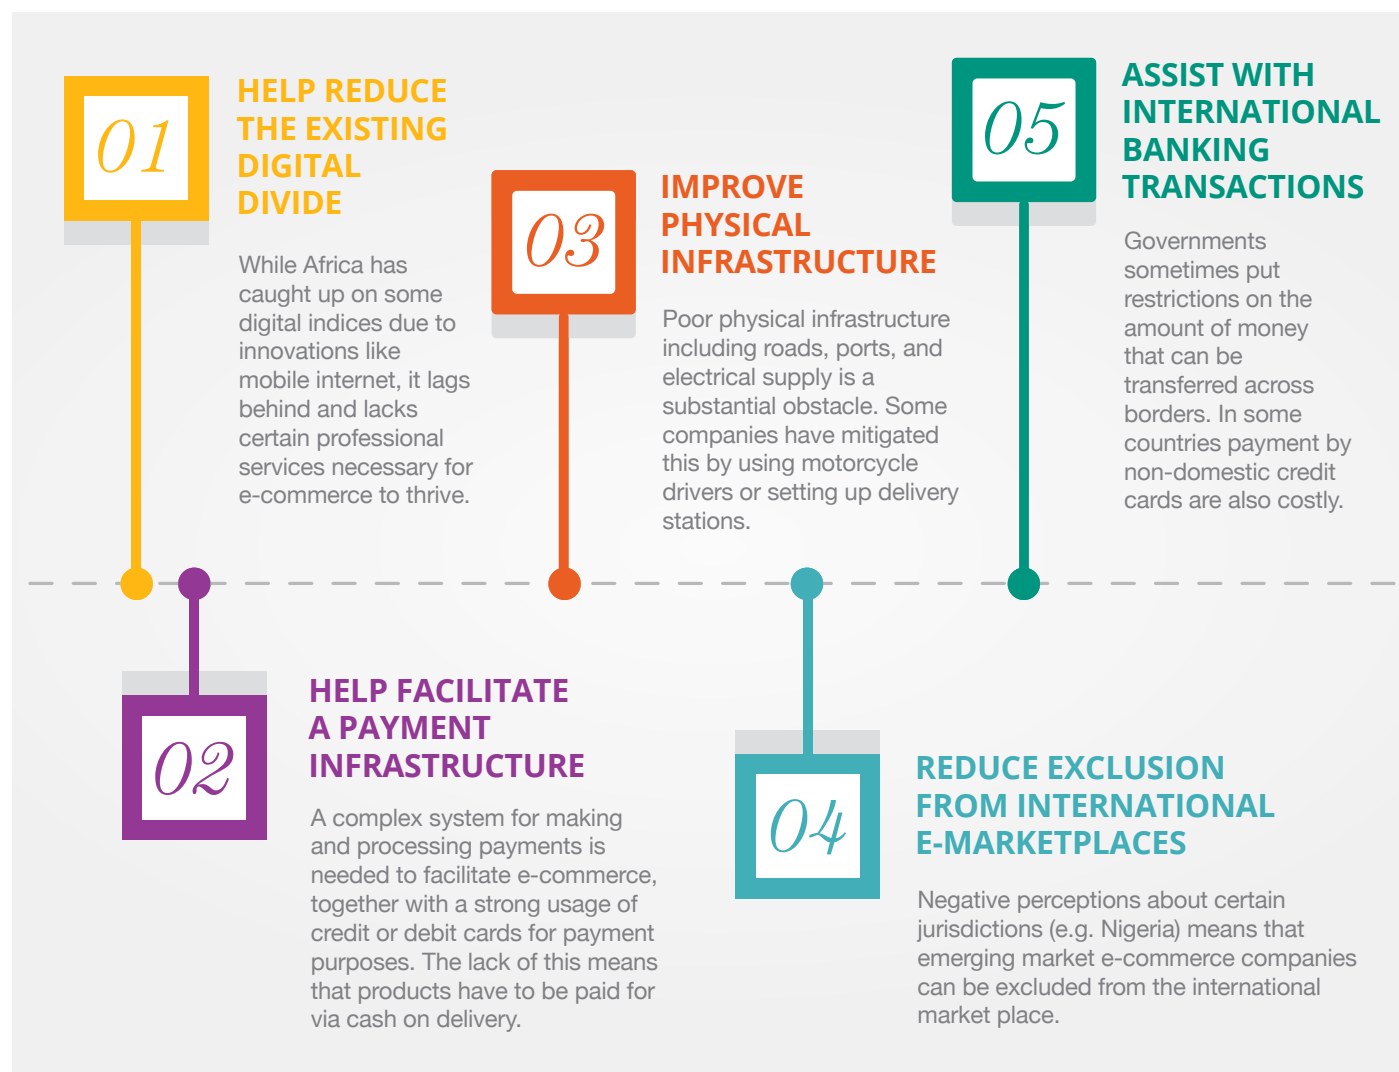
01

HELP REDUCE THE EXISTING DIGITAL DIVIDE

While Africa has caught up on some digital indices due to innovations like mobile internet, it lags behind and lacks certain professional services necessary for e-commerce to thrive.

03

IMPROVE PHYSICAL INFRASTRUCTURE

Poor physical infrastructure including roads, ports, and electrical supply is a substantial obstacle. Some companies have mitigated this by using motorcycle drivers or setting up delivery stations.

05

ASSIST WITH INTERNATIONAL BANKING TRANSACTIONS

Governments sometimes put restrictions on the amount of money that can be transferred across borders. In some countries payment by non-domestic credit cards are also costly.

02

HELP FACILITATE A PAYMENT INFRASTRUCTURE

A complex system for making and processing payments is needed to facilitate e-commerce, together with a strong usage of credit or debit cards for payment purposes. The lack of this means that products have to be paid for via cash on delivery.

04

REDUCE EXCLUSION FROM INTERNATIONAL E-MARKETPLACES

Negative perceptions about certain jurisdictions (e.g. Nigeria) means that emerging market e-commerce companies can be excluded from the international market place.